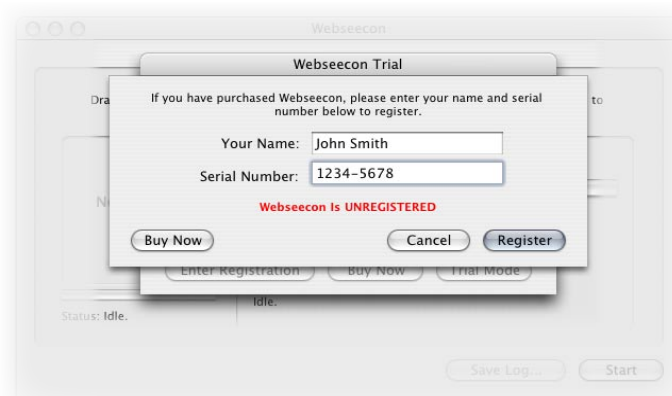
Webseecon

Webseecon Trial

Dra

to

If you have purchased Webseecon, please enter your name and serial number below to register.

Your Name: John Smith

Serial Number: 1234-5678

Webseecon Is UNREGISTERED

Buy Now

Cancel

Register

Enter Registration

Buy Now

Trial Mode

Idle.

Status: Idle.

Save Log...

Start